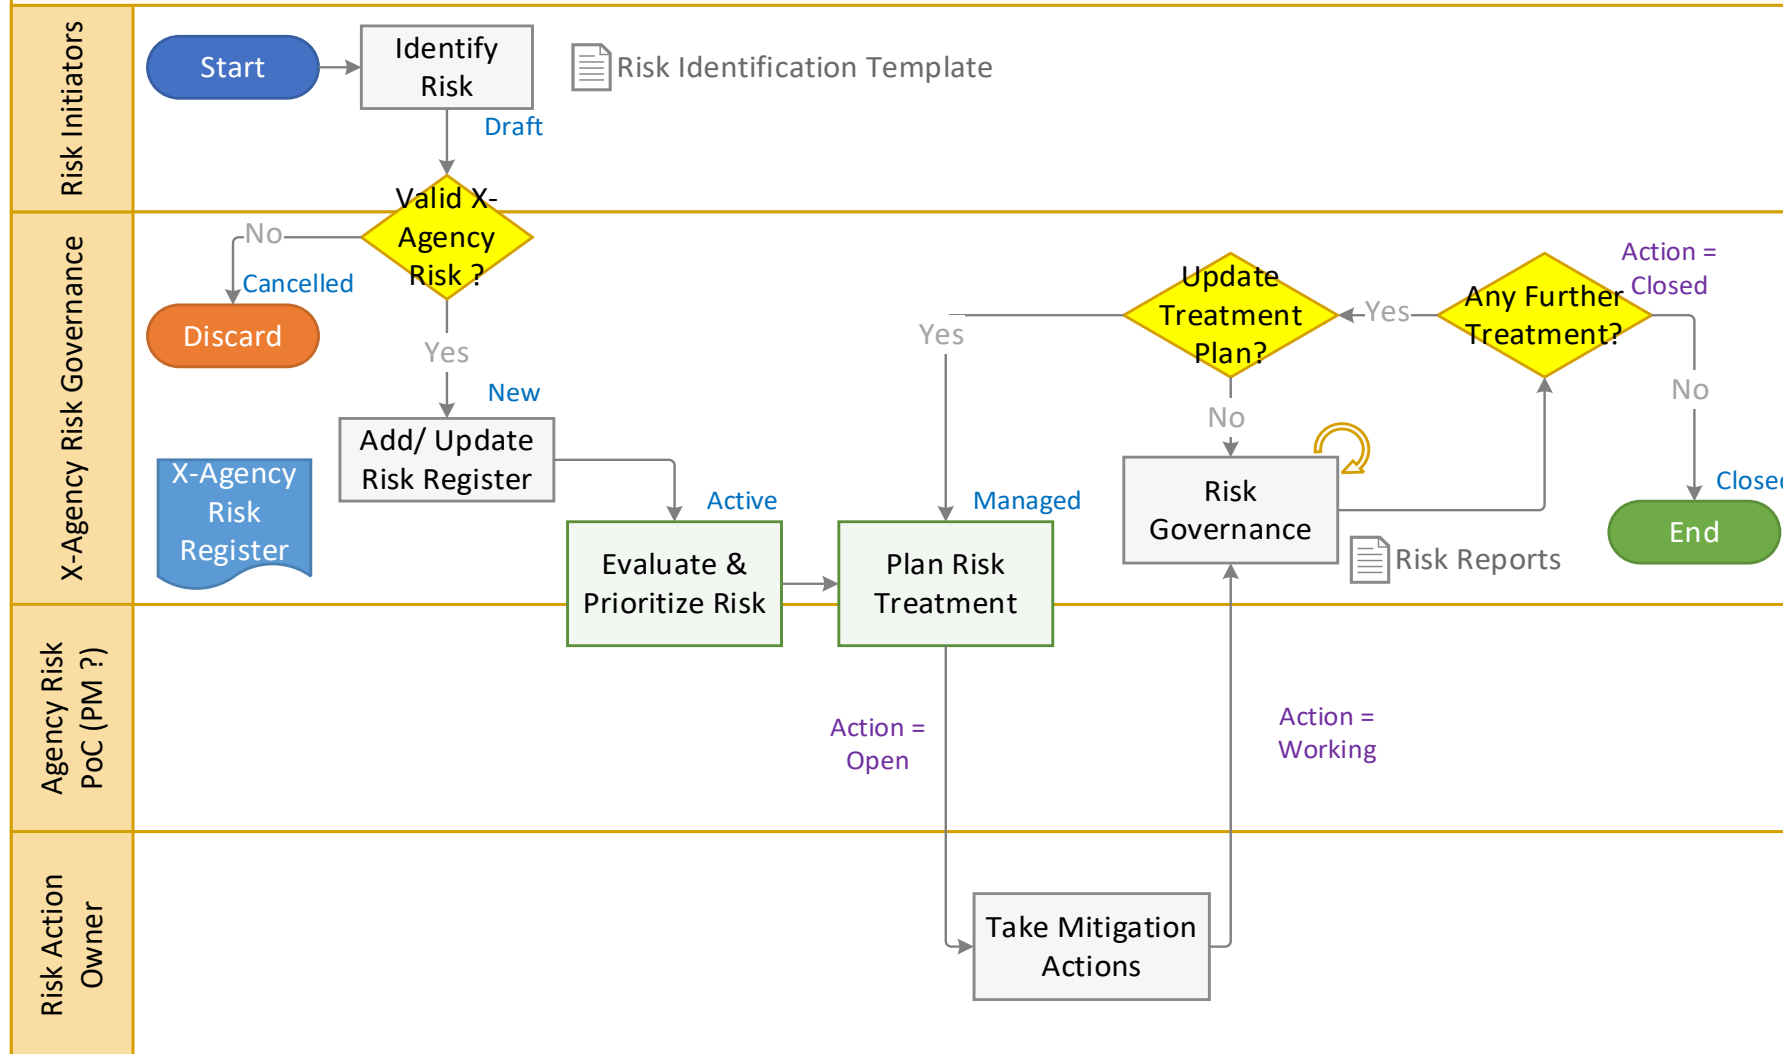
Risk Initiators

Start

Identify Risk

Risk Identification Template

Draft

X-Agency Risk Governance

Valid X-Agency Risk ?

No

Cancelled

Discard

Yes

New

Add/ Update Risk Register

X-Agency Risk Register

Active

Evaluate & Prioritize Risk

Yes

Managed

Plan Risk Treatment

Update Treatment Plan?

Yes

Any Further Treatment?

Action = Closed

No

No

Risk Governance

Risk Reports

Close

End

Agency Risk PoC (PM ?)

Action = Open

Action = Working

Risk Action Owner

Take Mitigation Actions